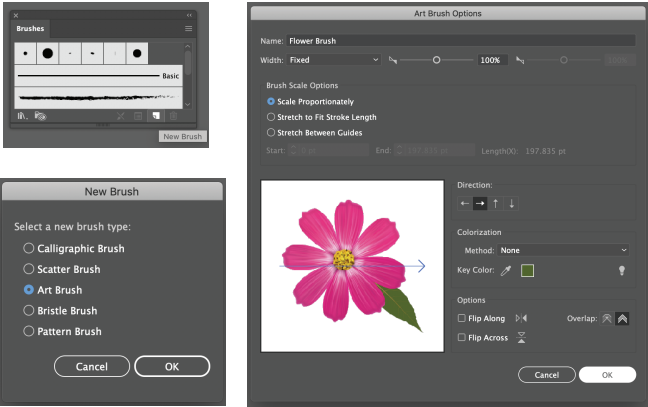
Brushes

Basic

New Brush

New Brush

Select a new brush type:

Calligraphic Brush

Scatter Brush

Art Brush

Bristle Brush

Pattern Brush

Cancel

OK

Art Brush Options

Name: Flower Brush

Width: Fixed

100%

100%

Brush Scale Options

Scale Proportionately

Stretch to Fit Stroke Length

Stretch Between Guides

Start: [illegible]

End: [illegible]

Length(X): 197.835 pt

Direction:

Colorization

Method: None

Key Color:

Options

Flip Along

Overlap:

Flip Across

Cancel

OK